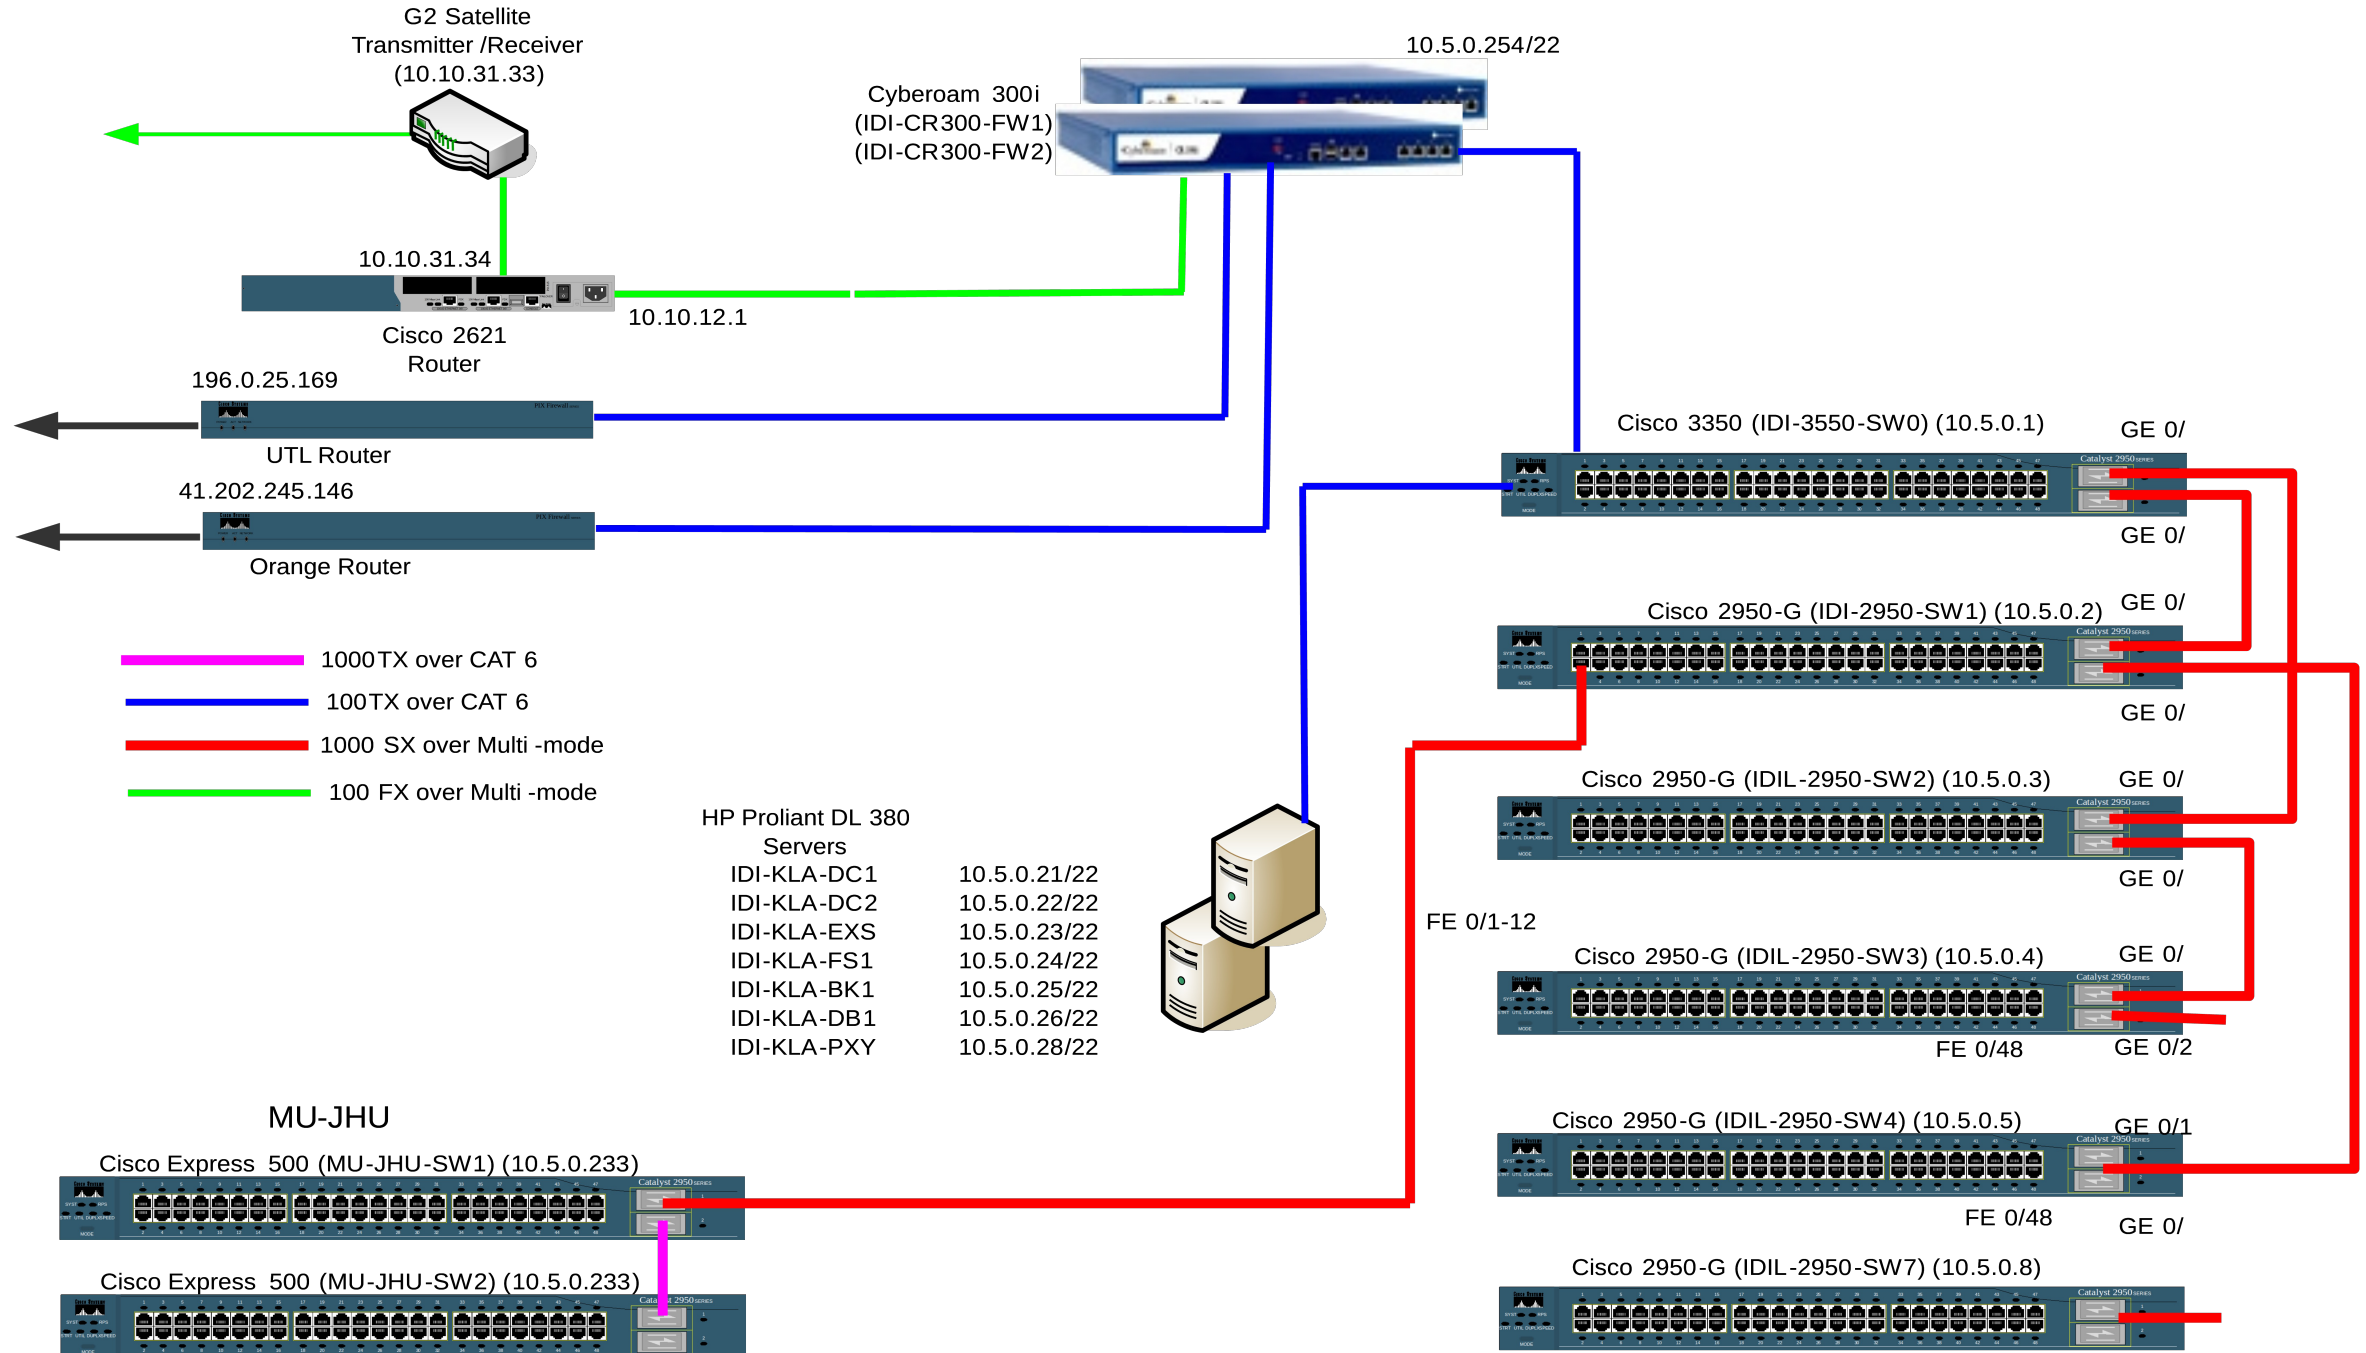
G2 Satellite Transmitter /Receiver (10.10.31.33)

10.5.0.254/22

Cyberoam 300i
(IDI-CR300-FW1)
(IDI-CR300-FW2)

10.10.31.34

Cisco 2621 Router

10.10.12.1

196.0.25.169

UTL Router

41.202.245.146

Orange Router

Cisco 3350 (IDI-3550-SW0) (10.5.0.1)
GE 0/
GE 0/

Cisco 2950-G (IDI-2950-SW1) (10.5.0.2)
GE 0/
GE 0/

1000TX over CAT 6
100TX over CAT 6
1000 SX over Multi -mode
100 FX over Multi -mode

Cisco 2950-G (IDIL-2950-SW2) (10.5.0.3)
GE 0/
GE 0/

HP Proliant DL 380 Servers
IDI-KLA-DC1 10.5.0.21/22
IDI-KLA-DC2 10.5.0.22/22
IDI-KLA-EXS 10.5.0.23/22
IDI-KLA-FS1 10.5.0.24/22
IDI-KLA-BK1 10.5.0.25/22
IDI-KLA-DB1 10.5.0.26/22
IDI-KLA-PXY 10.5.0.28/22

FE 0/1-12

Cisco 2950-G (IDIL-2950-SW3) (10.5.0.4)
GE 0/
FE 0/48
GE 0/2

MU-JHU

Cisco Express 500 (MU-JHU-SW1) (10.5.0.233)

Cisco 2950-G (IDIL-2950-SW4) (10.5.0.5)
GE 0/1
FE 0/48
GE 0/

Cisco Express 500 (MU-JHU-SW2) (10.5.0.233)

Cisco 2950-G (IDIL-2950-SW7) (10.5.0.8)